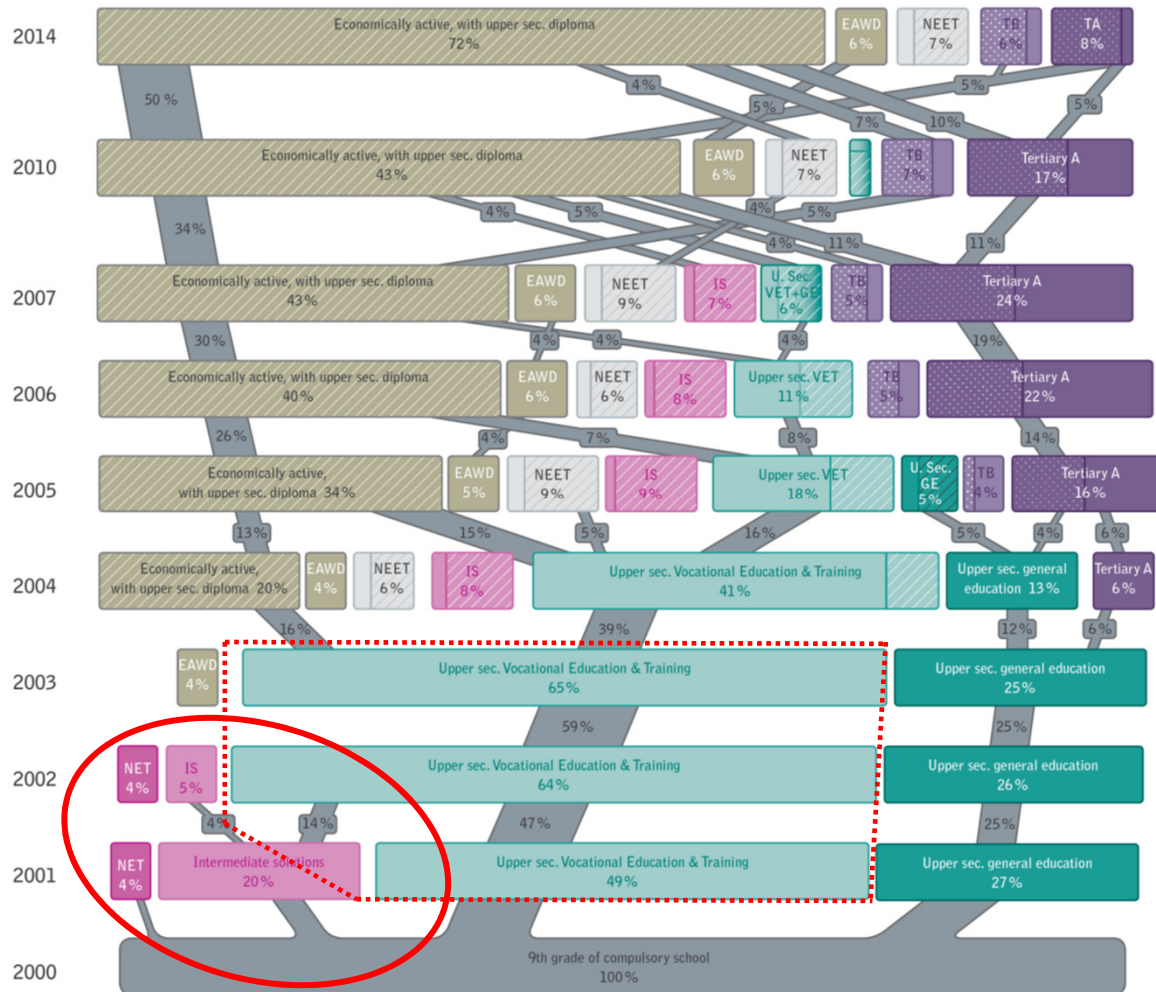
2014
Economically active, with upper sec. diploma
72%
EAWD
6%
NEET
7%
TB
6%
TA
8%

50%
4%
5%
5%
7%
10%
5%

2010
Economically active, with upper sec. diploma
43%
EAWD
6%
NEET
7%
TB
7%
Tertiary A
17%

34%
4%
5%
4%
5%
4%
11%
11%

2007
Economically active, with upper sec. diploma
43%
EAWD
6%
NEET
9%
IS
7%
U. Sec. VET+GE
6%
TB
5%
Tertiary A
24%

30%
4%
4%
4%
19%

2006
Economically active, with upper sec. diploma
40%
EAWD
6%
NEET
6%
IS
8%
Upper sec. VET
11%
TB
5%
Tertiary A
22%

26%
4%
7%
8%
14%

2005
Economically active, with upper sec. diploma 34%
EAWD
5%
NEET
9%
IS
9%
Upper sec. VET
18%
U. Sec. GE
5%
TB
4%
Tertiary A
16%

13%
15%
5%
16%
5%
4%
6%

2004
Economically active, with upper sec. diploma 20%
EAWD
4%
NEET
6%
IS
8%
Upper sec. Vocational Education & Training
41%
Upper sec. general education 13%
Tertiary A
6%

16%
39%
12%
6%

2003
EAWD
4%
Upper sec. Vocational Education & Training
65%
Upper sec. general education
25%

59%
25%

2002
NET
4%
IS
5%
Upper sec. Vocational Education & Training
64%
Upper sec. general education
26%

4%
14%
47%
25%

2001
NET
4%
Intermediate solutions
20%
Upper sec. Vocational Education & Training
49%
Upper sec. general education
27%

2000
9th grade of compulsory school
100%